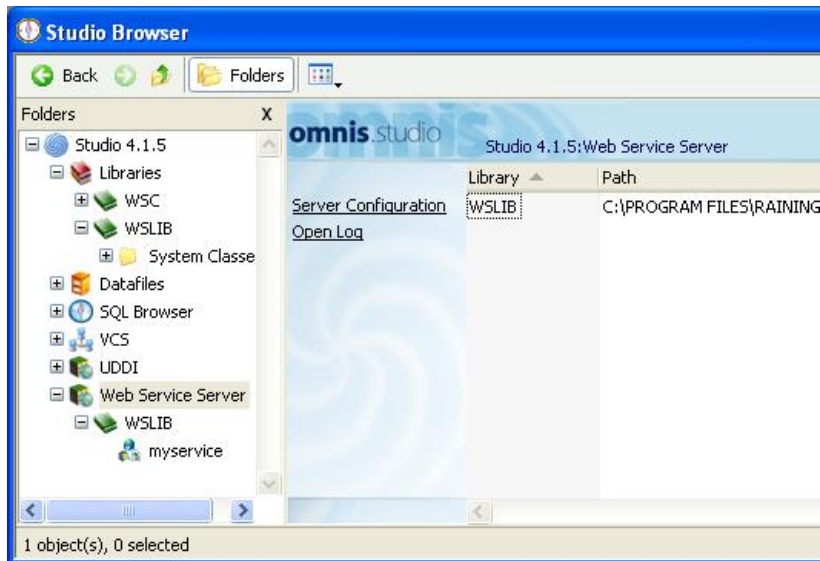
Studio Browser

Back Folders

Folders x

Studio 4.1.5
Libraries
WSC
WSLIB
System Classe
Datafiles
SQL Browser
VCS
UDDI
Web Service Server
WSLIB
myservice

omnis.studio

Studio 4.1.5:Web Service Server

Server Configuration
Open Log

| Library | Path |
|---|---|
| WSLIB | C:\PROGRAM FILES\RAINING |

1 object(s), 0 selected